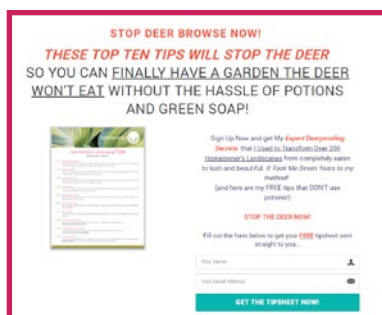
STOP DEER BROWSE NOW!

THESE TOP TEN TIPS WILL STOP THE DEER

SO YOU CAN FINALLY HAVE A GARDEN THE DEER WON'T EAT WITHOUT THE HASSLE OF POTIONS AND GREEN SOAP!

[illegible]

Sign Up Now and get My Expert Deerproofing Secrets that I Used to Transform Over 200 Homeowner's Landscapes from completely eaten to lush and beautiful. It Took Me Seven Years to my method!
(and here are my FREE tips that DON'T use potions!)

STOP THE DEER NOW!

Fill out the form below to get your FREE tipsheet sent straight to you...

Your Name

Your Email Address

GET THE TIPSHEET NOW!